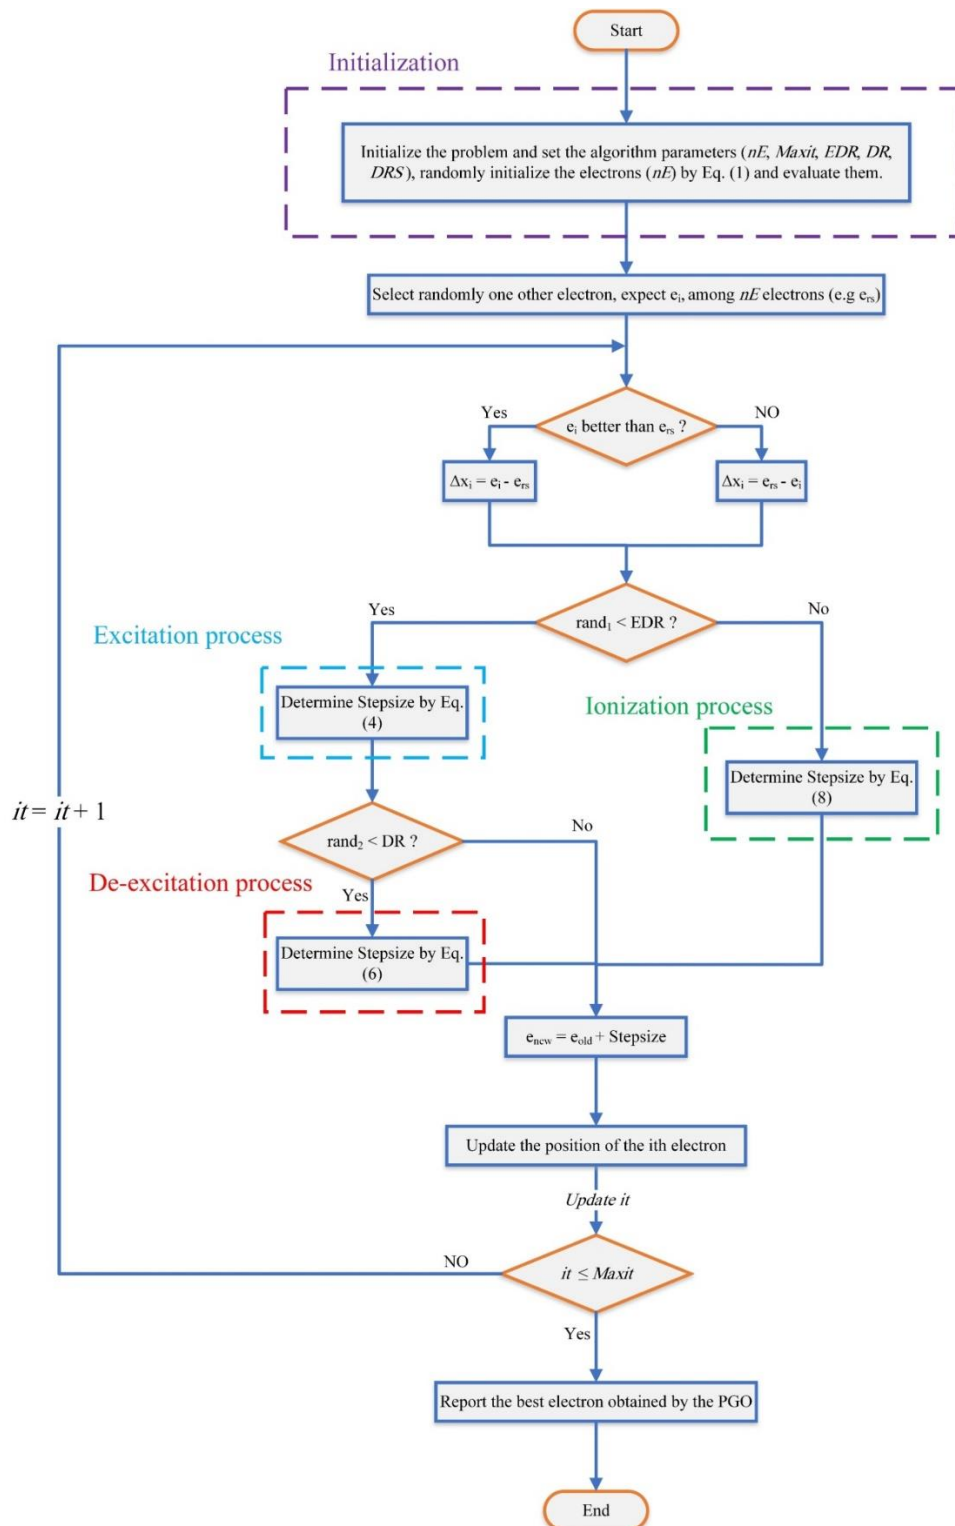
Start

Initialization

Initialize the problem and set the algorithm parameters (*nE*, *Maxit*, *EDR*, *DR*, *DRS*), randomly initialize the electrons (*nE*) by Eq. (1) and evaluate them.

Select randomly one other electron, expect $e_i$, among *nE* electrons (e.g $e_{rs}$)

Yes

$e_i$ better than $e_{rs}$ ?

NO

$\Delta x_i = e_i - e_{rs}$

$\Delta x_i = e_{rs} - e_i$

Yes

$rand_1 < EDR$ ?

No

Excitation process

Determine Stepsize by Eq. (4)

Ionization process

Determine Stepsize by Eq. (8)

$it = it + 1$

$rand_2 < DR$ ?

No

De-excitation process

Yes

Determine Stepsize by Eq. (6)

$e_{new} = e_{old} +$ Stepsize

Update the position of the ith electron

Update it

NO

$it \leq Maxit$

Yes

Report the best electron obtained by the PGO

End